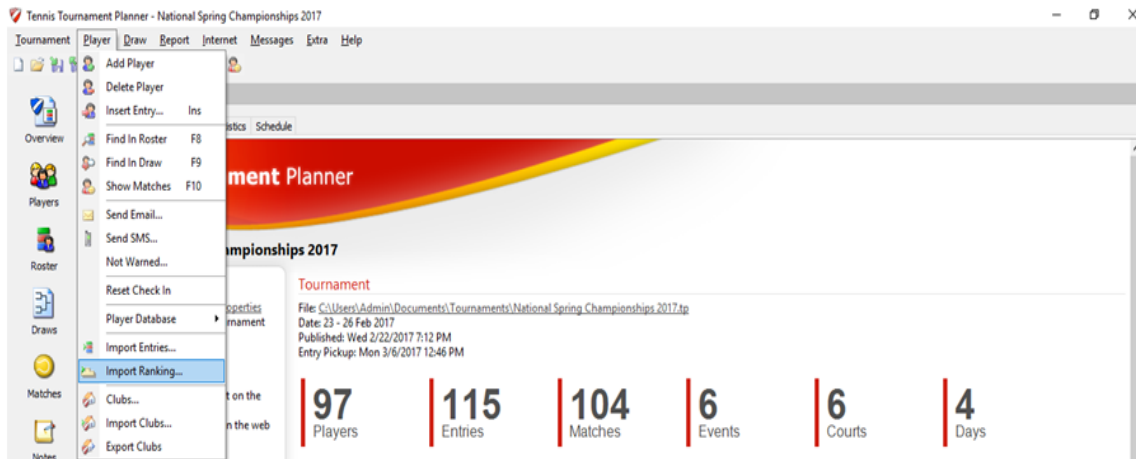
Tennis Tournament Planner - National Spring Championships 2017

Tournament Player Draw Report Internet Messages Extra Help

Add Player
Delete Player
Insert Entry... Ins
Find In Roster F8
Find In Draw F9
Show Matches F10
Send Email...
Send SMS...
Not Warned...
Reset Check In
Player Database
Import Entries...
Import Ranking...
Clubs...
Import Clubs...
Export Clubs

Overview
Players
Roster
Draws
Matches
Notes

istics Schedule

ment Planner

mpionships 2017

operties
rnament

t on the
n the web

Tournament

File: C:\Users\Admin\Documents\Tournaments\National Spring Championships 2017.tp
Date: 23 - 26 Feb 2017
Published: Wed 2/22/2017 7:12 PM
Entry Pickup: Mon 3/6/2017 12:46 PM

97 Players
115 Entries
104 Matches
6 Events
6 Courts
4 Days